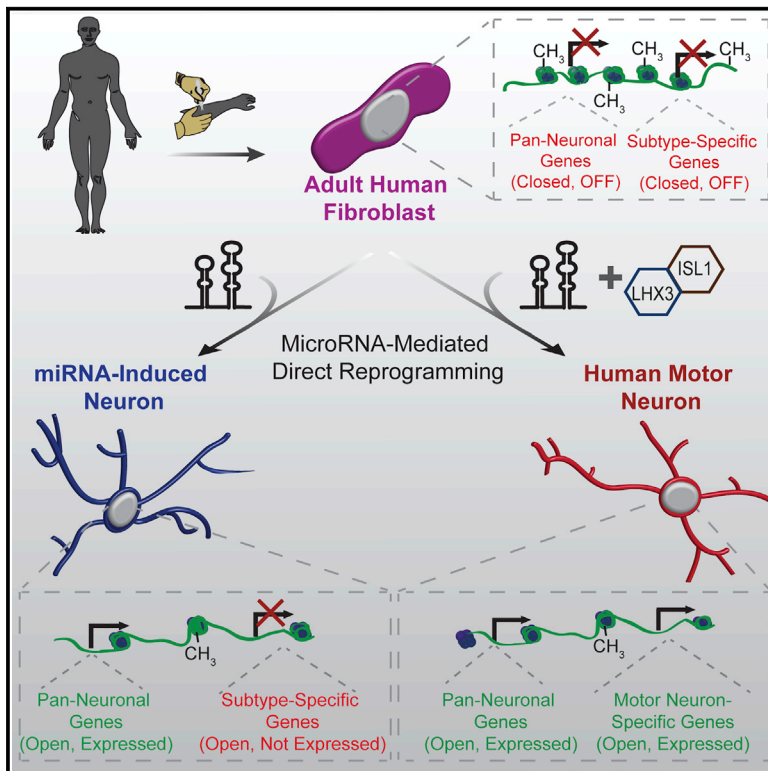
$CH_3$ $CH_3$ $CH_3$ $CH_3$

Pan-Neuronal Genes (Closed, OFF)

Subtype-Specific Genes (Closed, OFF)

Adult Human Fibroblast

ISL1

LHX3

MicroRNA-Mediated Direct Reprogramming

miRNA-Induced Neuron

Human Motor Neuron

$CH_3$

Pan-Neuronal Genes (Open, Expressed)

Subtype-Specific Genes (Open, Not Expressed)

$CH_3$

Pan-Neuronal Genes (Open, Expressed)

Motor Neuron-Specific Genes (Open, Expressed)